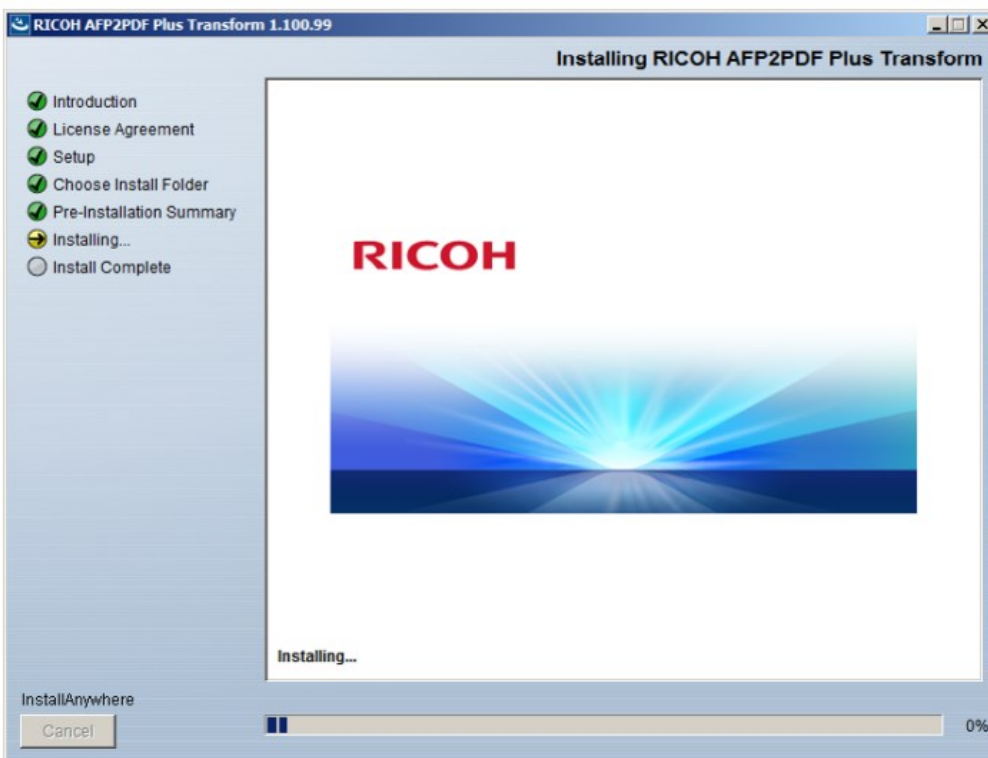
RICOH AFP2PDF Plus Transform 1.100.99

Installing RICOH AFP2PDF Plus Transform

Introduction
License Agreement
Setup
Choose Install Folder
Pre-Installation Summary
Installing...
Install Complete

RICOH

Installing...

InstallAnywhere

Cancel

0%